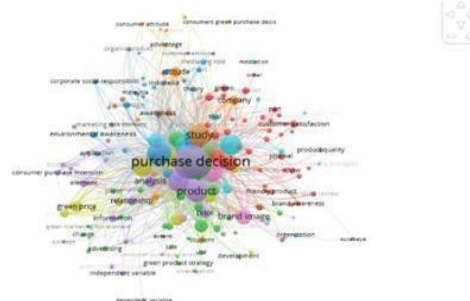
consumer attitude
consumer green purchase deco
advantage
corporate social responsibility
attitude
malaysia
company
awareness
marketing
environmental awareness
customer satisfaction
study
application
product quality
consumer purchase intention
purchase decision
analysis
product
friendly product
relationship
brand image
brand awareness
green price
information
change
developing
green product strategy
development
independent variable
dependent variable
surabaya
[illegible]